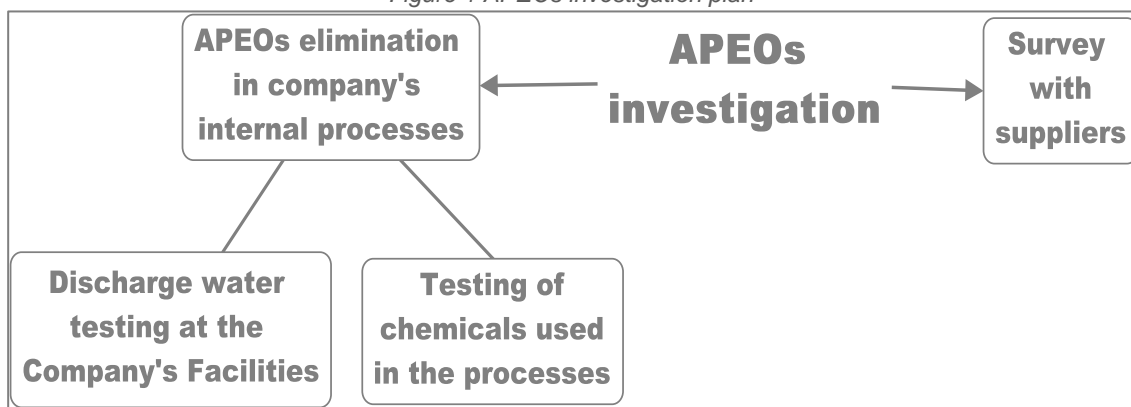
Figure 1 APEOs investigation plan

APEOs elimination in company's internal processes

APEOs investigation

Survey with suppliers

Discharge water testing at the Company's Facilities

Testing of chemicals used in the processes